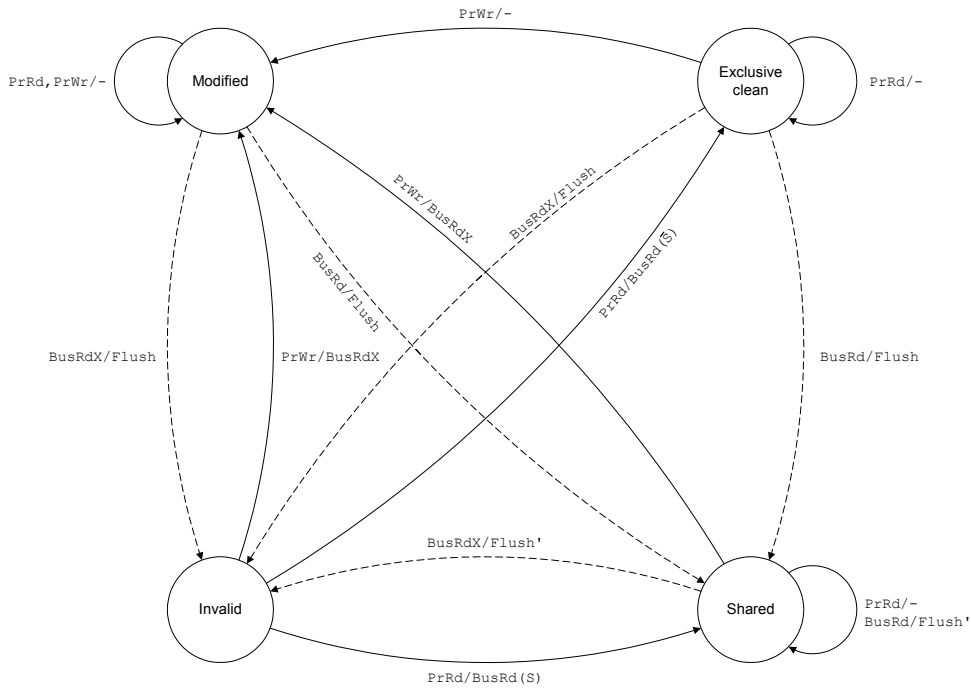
PrWr/-

PrRd,PrWr/-

Modified

Exclusive clean

PrRd/-

PrWr/BusRdX

BusRdX/Flush

BusRd/Flush

PrRd/BusRd($\bar{S}$)

BusRdX/Flush

PrWr/BusRdX

BusRd/Flush

BusRdX/Flush'

Invalid

Shared

PrRd/-
BusRd/Flush'

PrRd/BusRd(S)